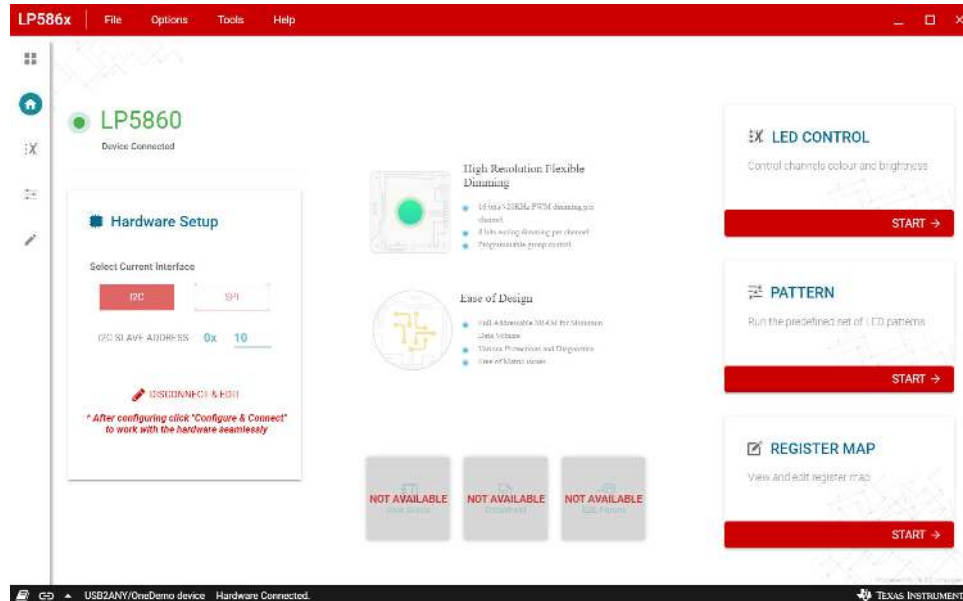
LP586x File Options Tools Help

LP5860
Device Connected

Hardware Setup

Select Current Interface

I2C SPI

I2C SLAVE ADDRESS 0x 10

DISCONNECT & EDIT

* After configuring click "Configure & Connect" to work with the hardware seamlessly

High Resolution Flexible Dimming

- 16 bits/29KHz PWM dimming per channel
- 8 bits analog dimming per channel
- Programmable group control

Ease of Design

- Full Addressable SRAM for Minimum Data Volume
- Various Protection and Diagnostics
- Ease of Matrix design

NOT AVAILABLE View Demo
NOT AVAILABLE Datasheet
NOT AVAILABLE E2E Forum

LED CONTROL
Control channels colour and brightness
START →

PATTERN
Run the predefined set of LED patterns
START →

REGISTER MAP
View and edit register map
START →

USB2ANY/OneDemo device Hardware Connected.
TEXAS INSTRUMENTS